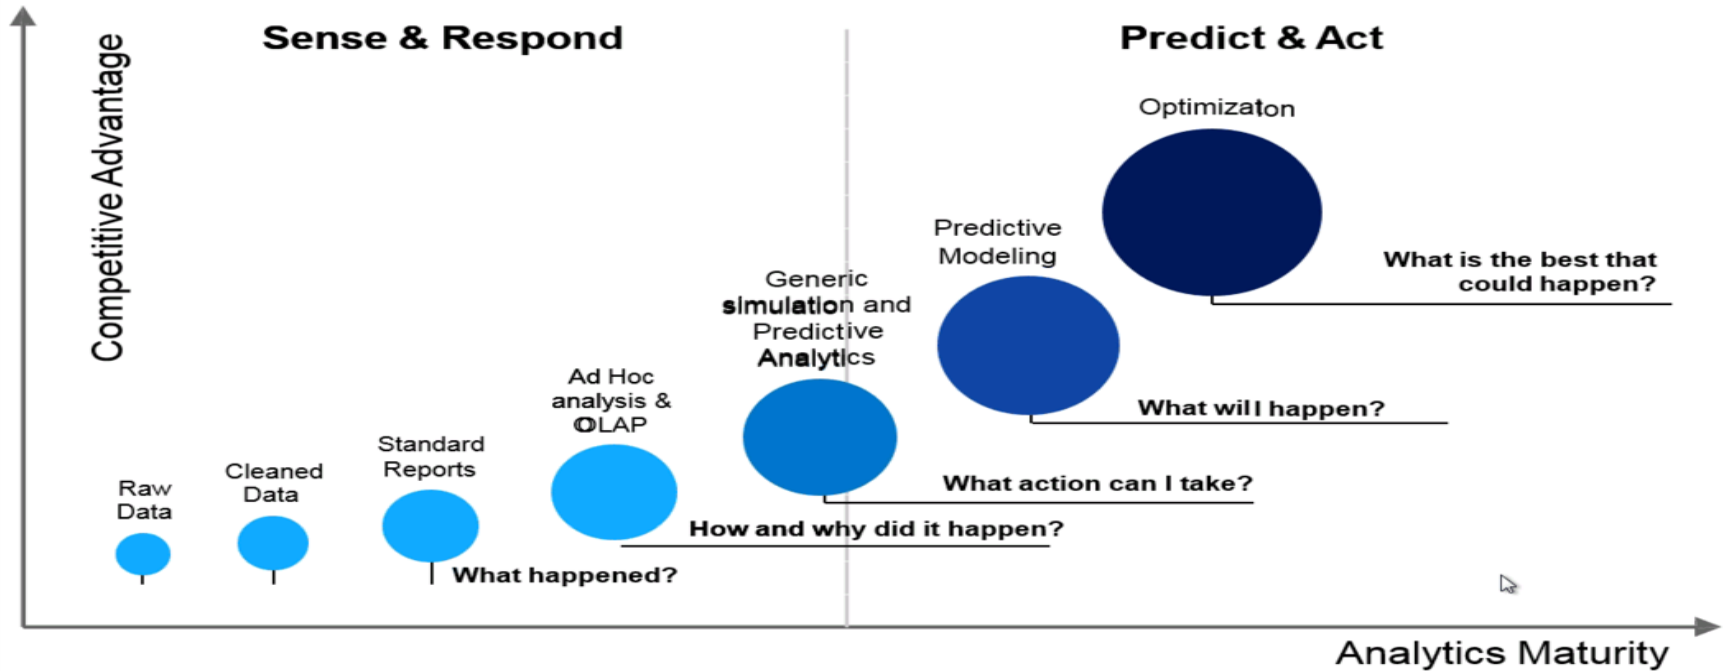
Competitive Advantage

Sense & Respond

Predict & Act

Optimizaton

Predictive Modeling

What is the best that could happen?

Generic simulation and Predictive Analytics

What will happen?

Ad Hoc analysis & OLAP

Standard Reports

Cleaned Data

Raw Data

What action can I take?

How and why did it happen?

What happened?

Analytics Maturity